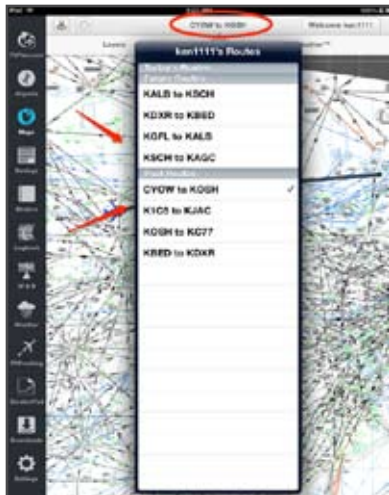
CYOW to KOSH

Welcome ken1111

ken1111's Routes

Today's Routes

Future Routes

KALB to KSCH

KDXR to KBED

KGFL to KALB

KSCH to KAGC

Past Routes

CYOW to KOSH

K1C5 to KJAC

KOSH to KC77

KBED to KDXR

Airports

Maps

Settings